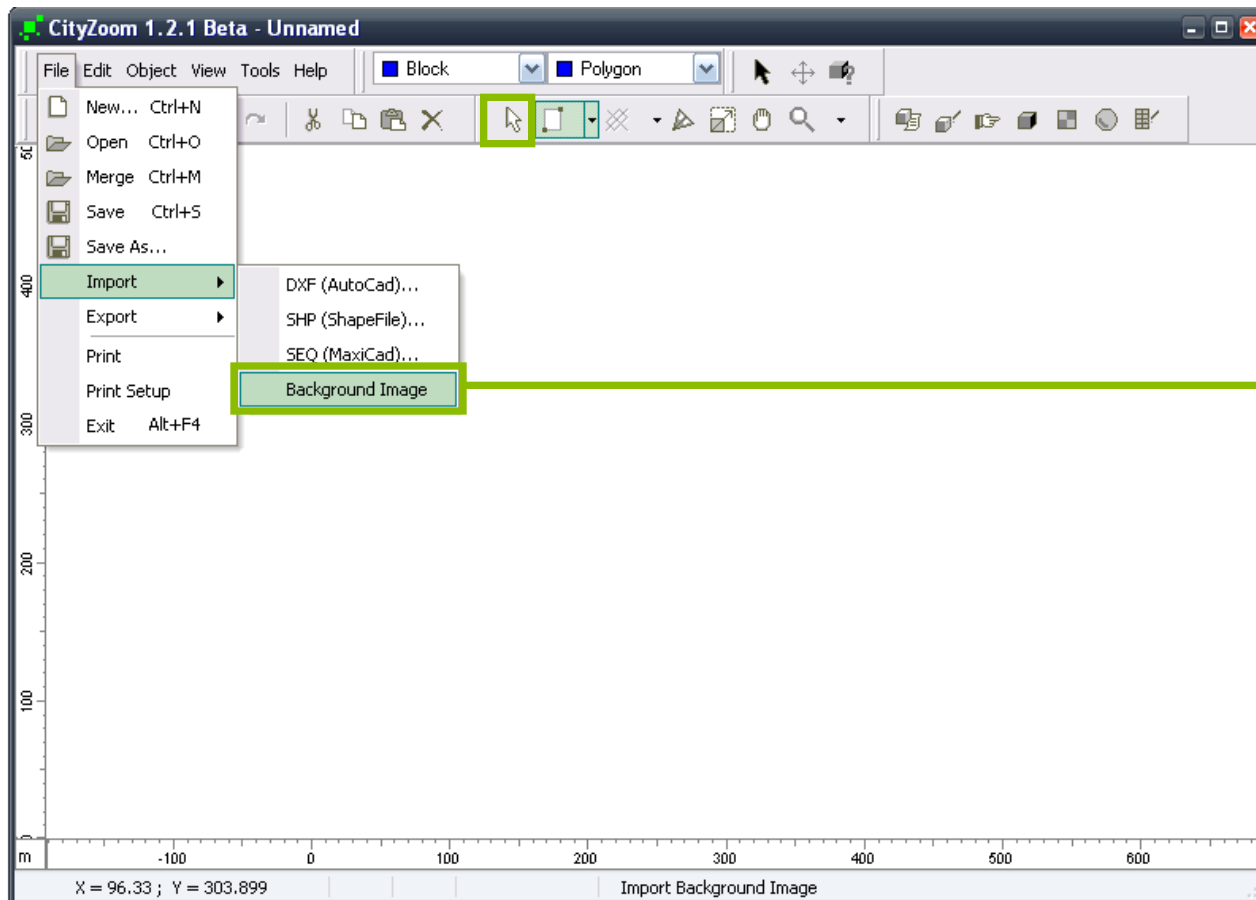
CityZoom 1.2.1 Beta - Unnamed

File Edit Object View Tools Help

Block

Polygon

New... Ctrl+N
Open Ctrl+O
Merge Ctrl+M
Save Ctrl+S
Save As...
Import
Export
Print
Print Setup
Exit Alt+F4

DXF (AutoCad)...
SHP (ShapeFile)...
SEQ (MaxiCad)...
Background Image

500
400
300
200
100

m
-100
0
100
200
300
400
500
600

X = 96.33 ; Y = 303.899

Import Background Image